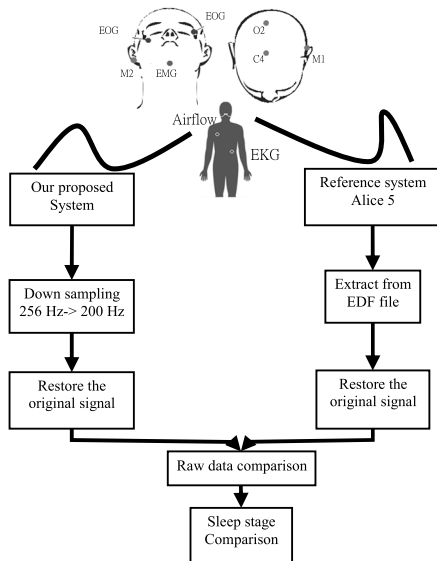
EOG
EOG
M2
EMG
O2
C4
M1
Airflow
EKG

Our proposed System

Reference system Alice 5

Down sampling 256 Hz-> 200 Hz

Extract from EDF file

Restore the original signal

Restore the original signal

Raw data comparison

Sleep stage Comparison